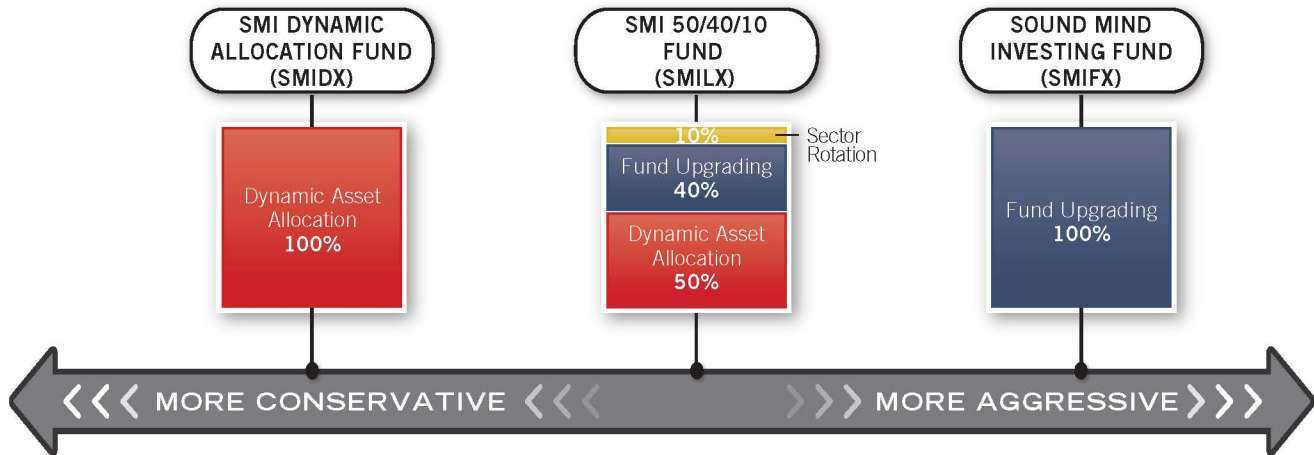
SMI DYNAMIC ALLOCATION FUND (SMIDX)

Dynamic Asset Allocation 100%

SMI 50/40/10 FUND (SMILX)

10%

Sector Rotation

Fund Upgrading 40%

Dynamic Asset Allocation 50%

SOUND MIND INVESTING FUND (SMIFX)

Fund Upgrading 100%

MORE CONSERVATIVE

MORE AGGRESSIVE